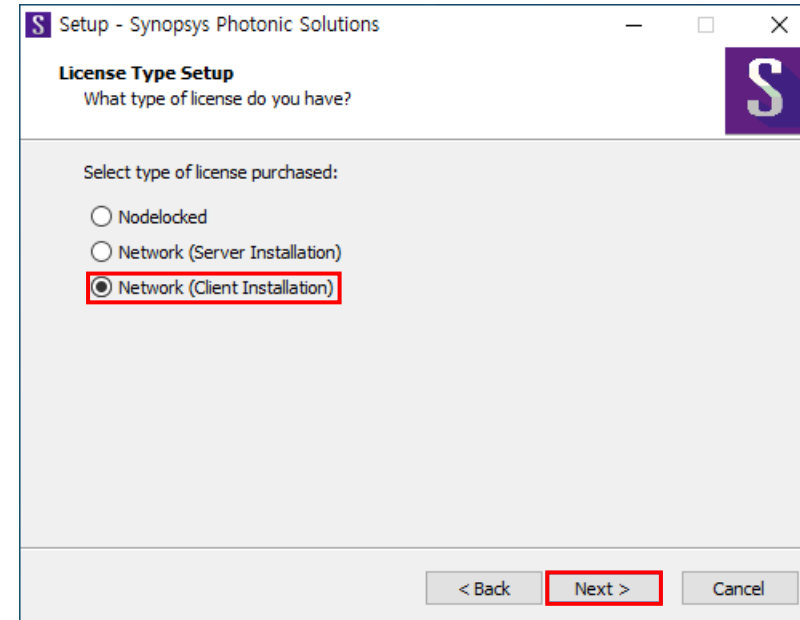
Setup - Synopsys Photonic Solutions

License Type Setup
What type of license do you have?

Select type of license purchased:

Nodelocked
Network (Server Installation)
Network (Client Installation)

< Back
Next >
Cancel